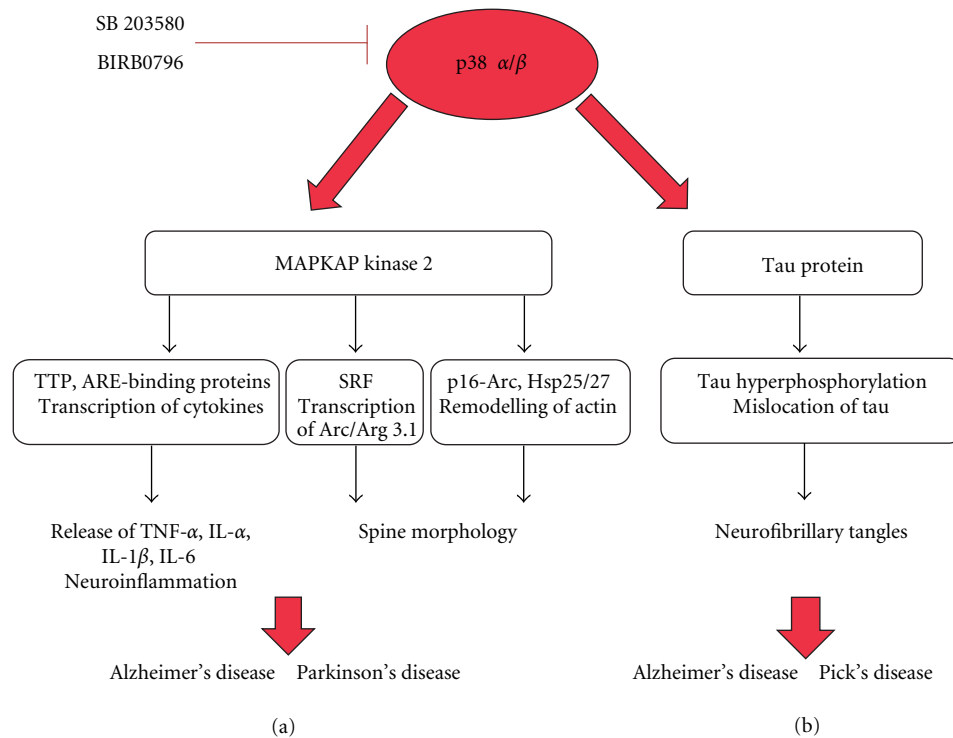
SB 203580

BIRB0796

p38 $\alpha/\beta$

MAPKAP kinase 2

Tau protein

TTP, ARE-binding proteins Transcription of cytokines

SRF Transcription of Arc/Arg 3.1

p16-Arc, Hsp25/27 Remodelling of actin

Tau hyperphosphorylation Mislocation of tau

Release of TNF-$\alpha$, IL-$\alpha$, IL-1$\beta$, IL-6 Neuroinflammation

Spine morphology

Neurofibrillary tangles

Alzheimer's disease Parkinson's disease

Alzheimer's disease Pick's disease

(a)

(b)